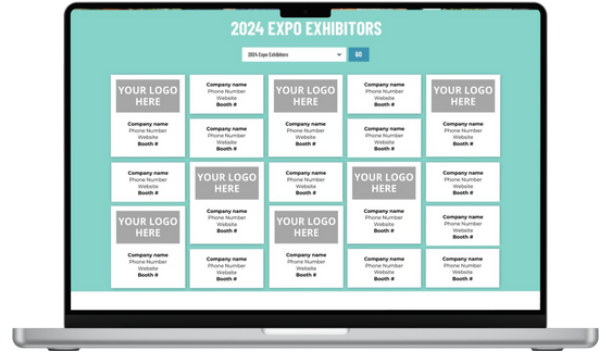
2024 EXPO EXHIBITORS

2024 Expo Exhibitors
GO

YOUR LOGO HERE
Company name
Phone Number
Website
Booth #

Company name
Phone Number
Website
Booth #

Company name
Phone Number
Website
Booth #

YOUR LOGO HERE
Company name
Phone Number
Website
Booth #

Company name
Phone Number
Website
Booth #

Company name
Phone Number
Website
Booth #

YOUR LOGO HERE
Company name
Phone Number
Website
Booth #

Company name
Phone Number
Website
Booth #

YOUR LOGO HERE
Company name
Phone Number
Website
Booth #

Company name
Phone Number
Website
Booth #

YOUR LOGO HERE
Company name
Phone Number
Website
Booth #

Company name
Phone Number
Website
Booth #

Company name
Phone Number
Website
Booth #

YOUR LOGO HERE
Company name
Phone Number
Website
Booth #

Company name
Phone Number
Website
Booth #

YOUR LOGO HERE
Company name
Phone Number
Website
Booth #

Company name
Phone Number
Website
Booth #

Company name
Phone Number
Website
Booth #

Company name
Phone Number
Website
Booth #

Company name
Phone Number
Website
Booth #